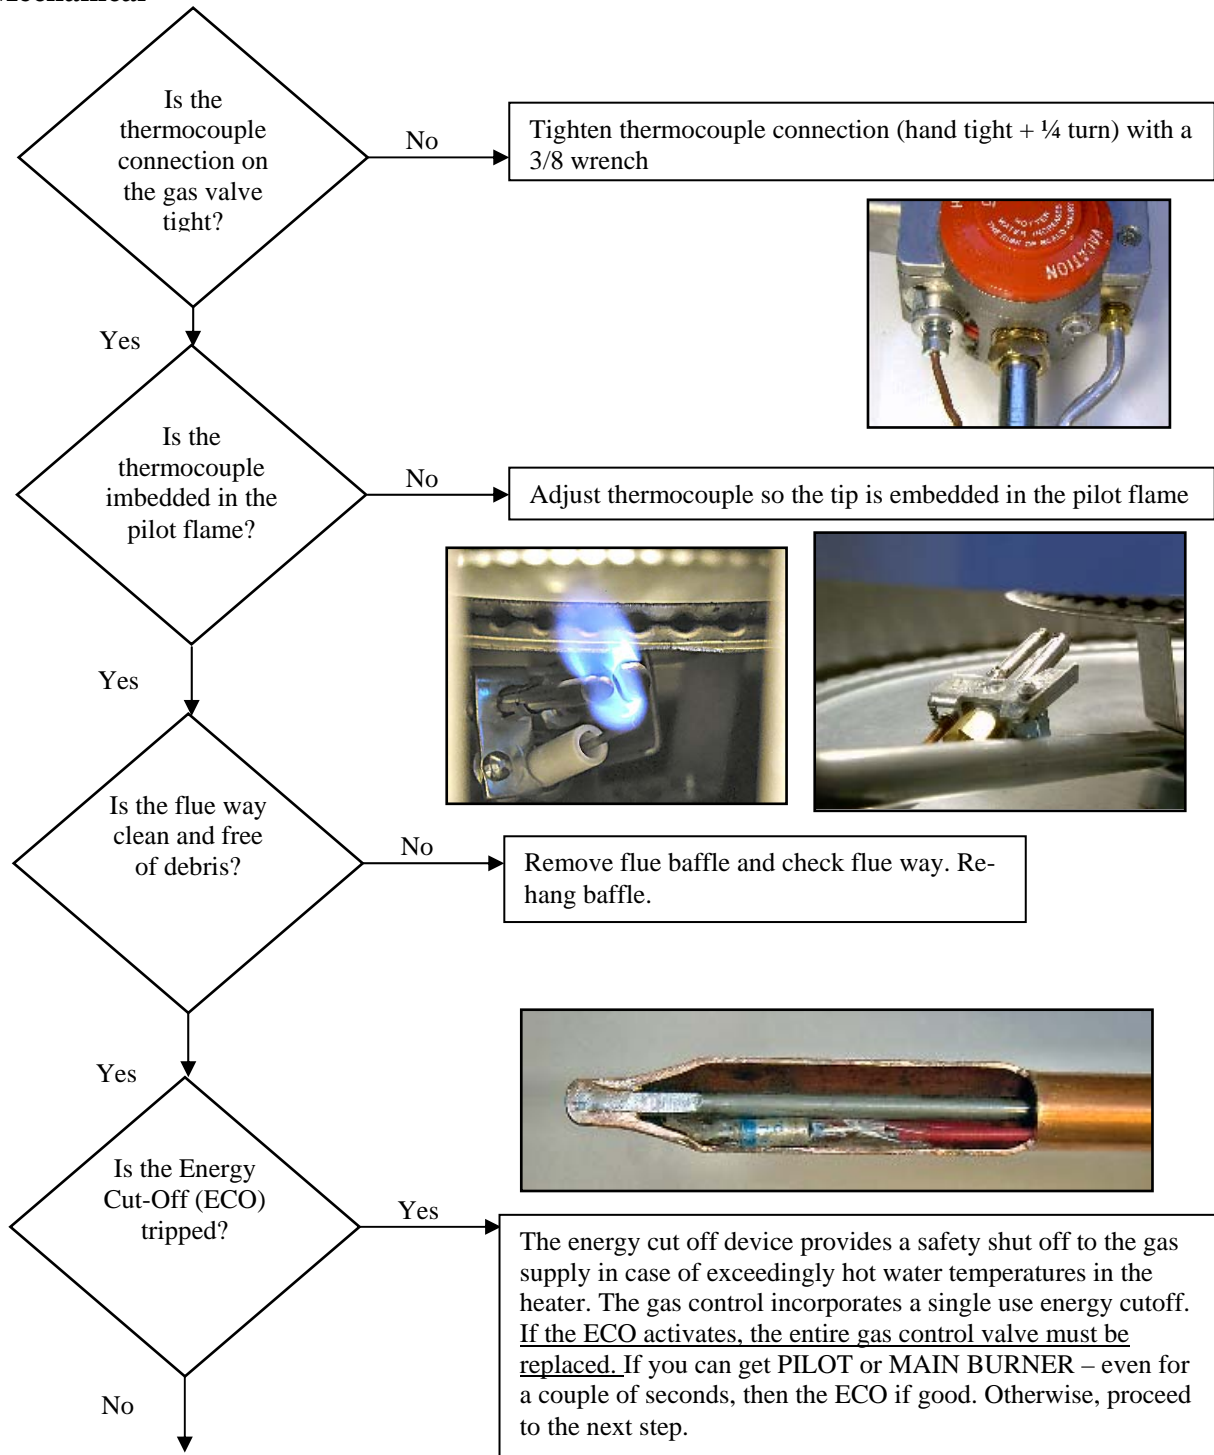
Mechanical

Is the thermocouple connection on the gas valve tight?

No

Tighten thermocouple connection (hand tight + ¼ turn) with a 3/8 wrench

Yes

Is the thermocouple imbedded in the pilot flame?

No

Adjust thermocouple so the tip is embedded in the pilot flame

Yes

Is the flue way clean and free of debris?

No

Remove flue baffle and check flue way. Rehang baffle.

Yes

Is the Energy Cut-Off (ECO) tripped?

Yes

The energy cut off device provides a safety shut off to the gas supply in case of exceedingly hot water temperatures in the heater. The gas control incorporates a single use energy cutoff. If the ECO activates, the entire gas control valve must be replaced. If you can get PILOT or MAIN BURNER – even for a couple of seconds, then the ECO if good. Otherwise, proceed to the next step.

No